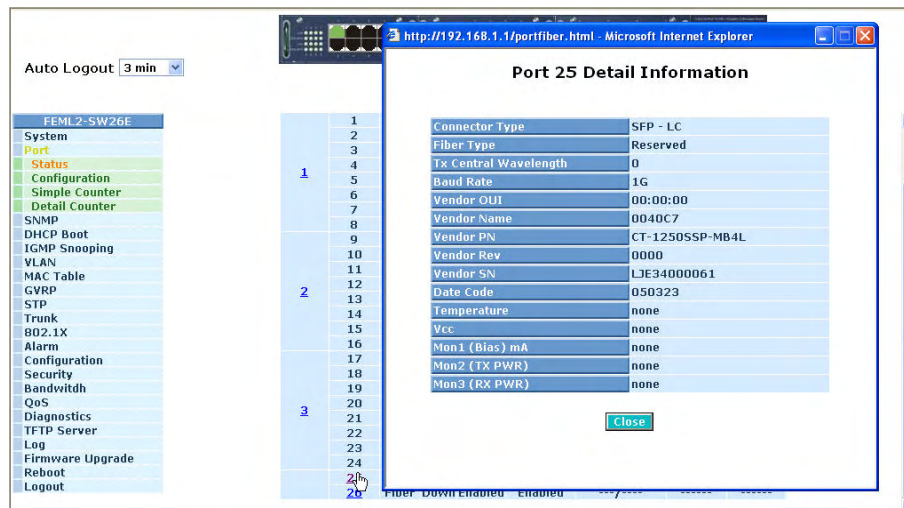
Auto Logout 3 min

FEML2-SW26E
System
Port
Status
Configuration
Simple Counter
Detail Counter
SNMP
DHCP Boot
IGMP Snooping
VLAN
MAC Table
GVRP
STP
Trunk
802.1X
Alarm
Configuration
Security
Bandwitdh
QoS
Diagnostics
TFTP Server
Log
Firmware Upgrade
Reboot
Logout

| | |
|---|---|
| 1 | 1 |
| | 2 |
| | 3 |
| | 4 |
| | 5 |
| | 6 |
| | 7 |
| | 8 |
| 2 | 9 |
| | 10 |
| | 11 |
| | 12 |
| | 13 |
| | 14 |
| | 15 |
| | 16 |
| 3 | 17 |
| | 18 |
| | 19 |
| | 20 |
| | 21 |
| | 22 |
| | 23 |
| | 24 |
| | 25 |
| | 26 |

Fiber Down Enabled Enabled ---/--- ------ ------

http://192.168.1.1/portfiber.html - Microsoft Internet Explorer

Port 25 Detail Information

| | |
|---|---|
| Connector Type | SFP - LC |
| Fiber Type | Reserved |
| Tx Central Wavelength | 0 |
| Baud Rate | 1G |
| Vendor OUI | 00:00:00 |
| Vendor Name | 0040C7 |
| Vendor PN | CT-1250SSP-MB4L |
| Vendor Rev | 0000 |
| Vendor SN | LJE34000061 |
| Date Code | 050323 |
| Temperature | none |
| Vcc | none |
| Mon1 (Bias) mA | none |
| Mon2 (TX PWR) | none |
| Mon3 (RX PWR) | none |

Close